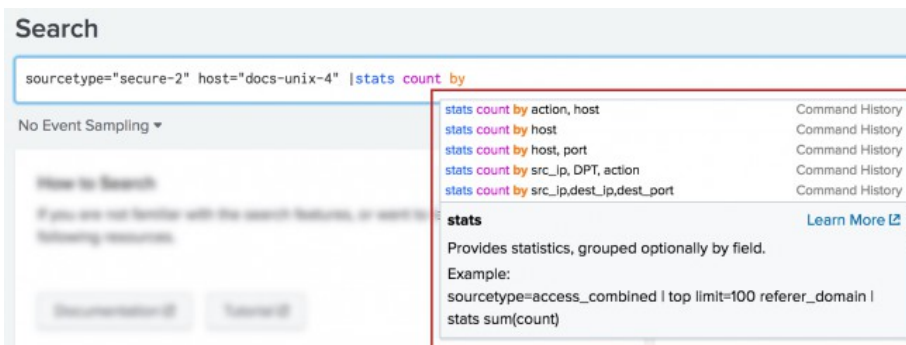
Search

sourcetype="secure-2" host="docs-unix-4" |stats count by

No Event Sampling ▾

How to Search

If you are not familiar with the search features, or want to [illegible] following resources.

Documentation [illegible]

Tutorial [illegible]

| | |
|---|---|
| stats count by action, host | Command History |
| stats count by host | Command History |
| stats count by host, port | Command History |
| stats count by src_ip, DPT, action | Command History |
| stats count by src_ip,dest_ip,dest_port | Command History |

stats

Learn More

Provides statistics, grouped optionally by field.

Example:

sourcetype=access_combined | top limit=100 referer_domain | stats sum(count)